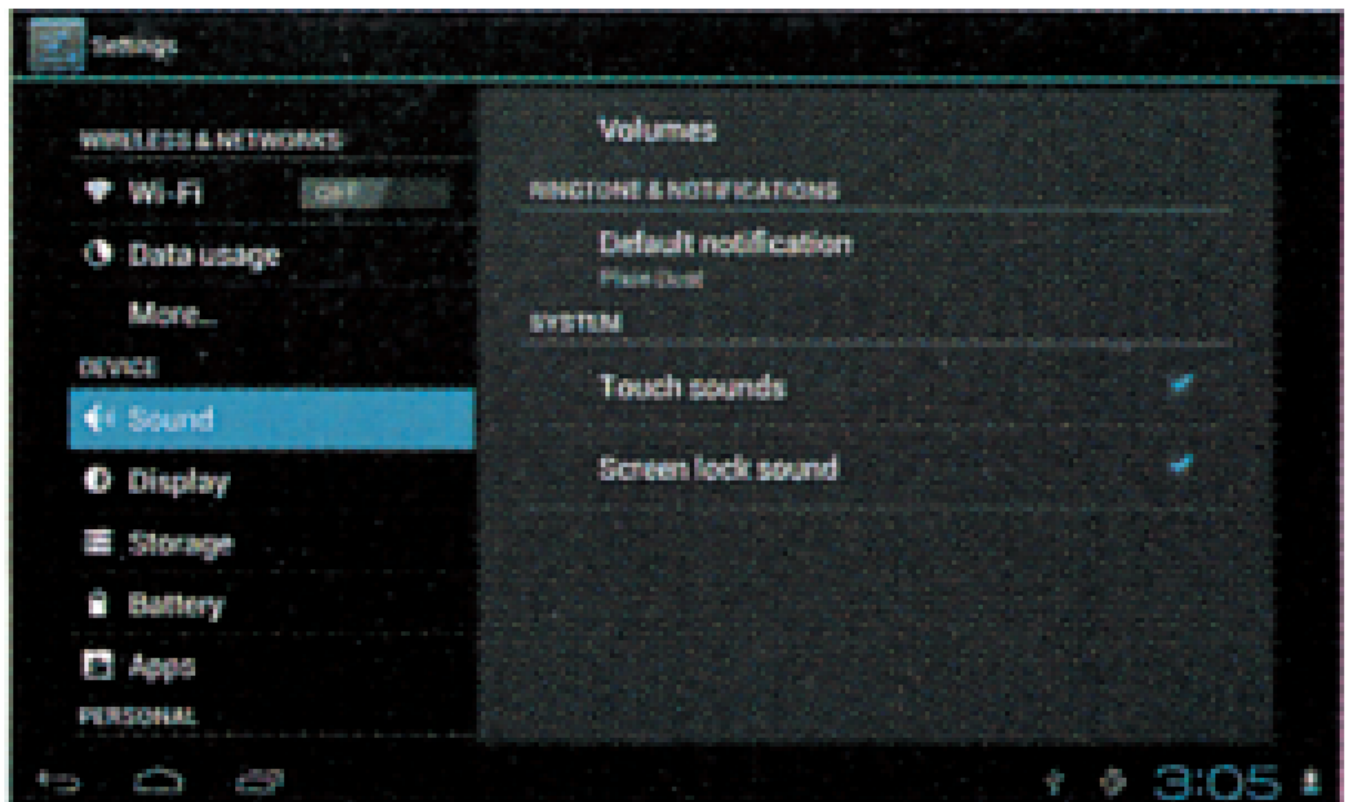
Settings

WIRELESS & NETWORKS

Wi-Fi OFF

Data usage

More...

DEVICE

Sound

Display

Storage

Battery

Apps

PERSONAL

Volumes

RINGTONE & NOTIFICATIONS

Default notification

Pixie Dust

SYSTEM

Touch sounds

Screen lock sound

3:05